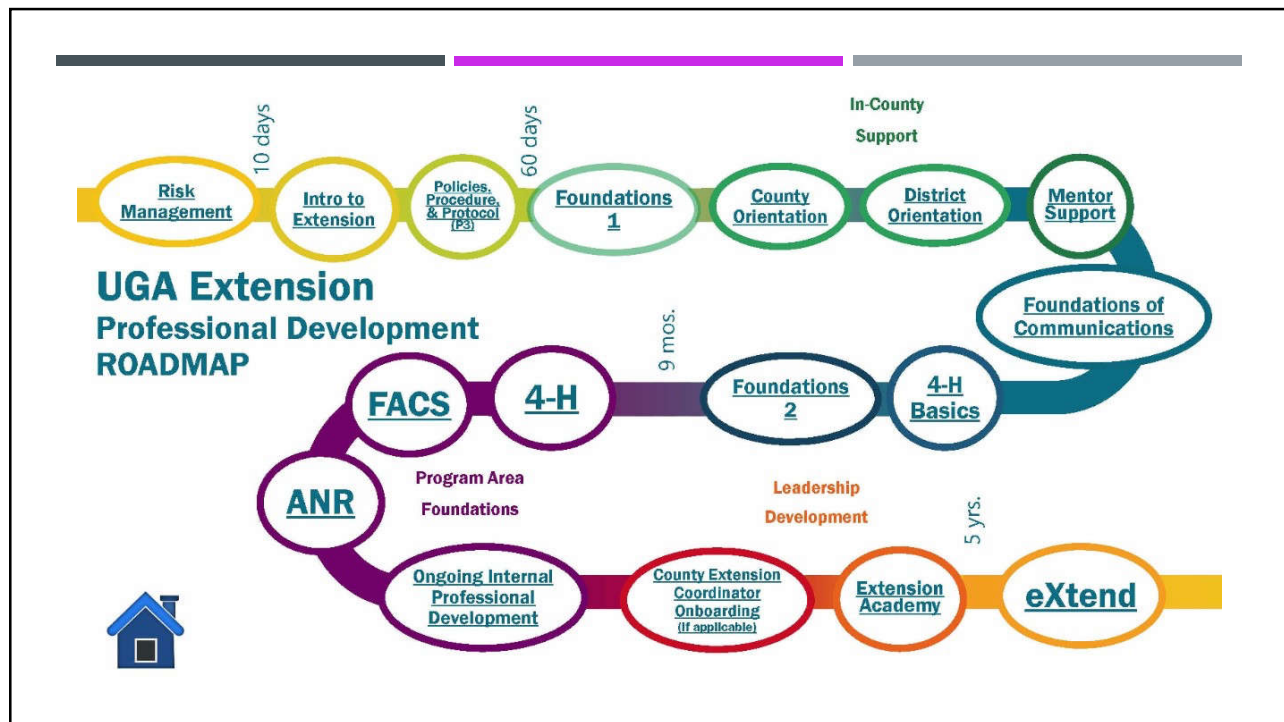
10 days

60 days

In-County Support

Risk Management

Intro to Extension

Policies, Procedure, & Protocol (P3)

Foundations 1

County Orientation

District Orientation

Mentor Support

UGA Extension
Professional Development
ROADMAP

Foundations of Communications

9 mos.

FACS

4-H

Foundations 2

4-H Basics

ANR

Program Area Foundations

Leadership Development

5 yrs.

Ongoing Internal Professional Development

County Extension Coordinator Onboarding (If applicable)

Extension Academy

eXtend